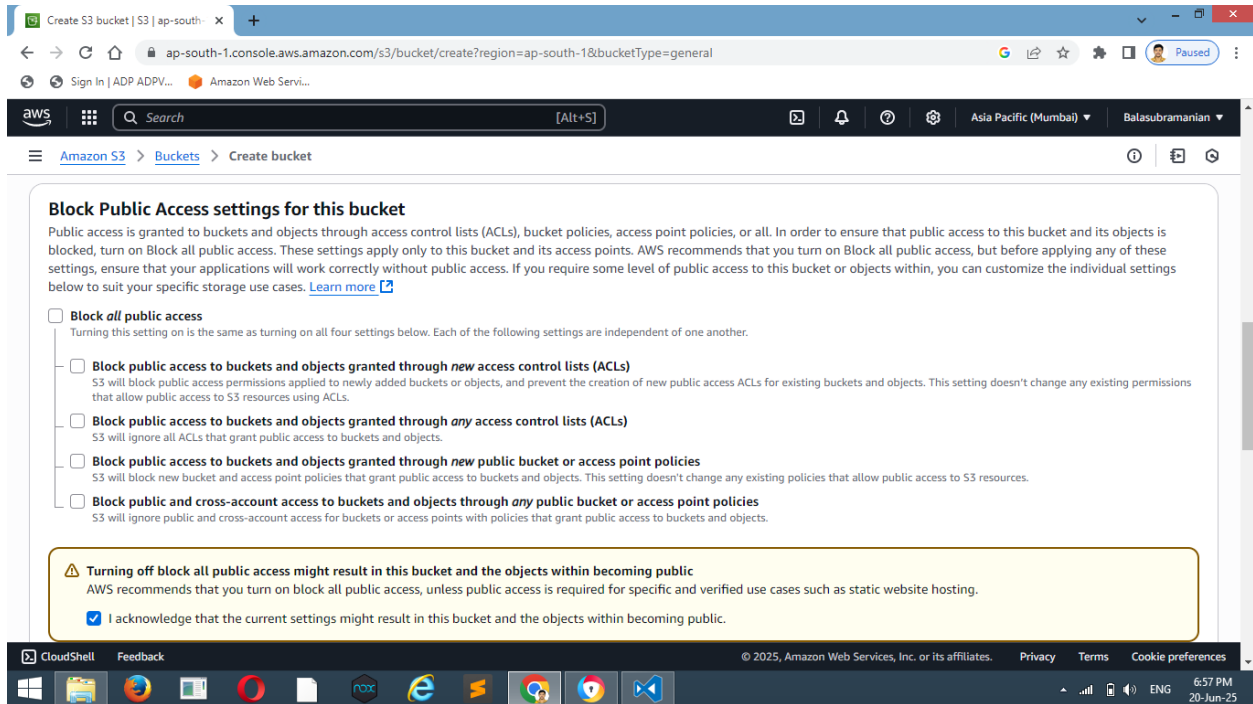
Create S3 bucket | S3 | ap-south-

ap-south-1.console.aws.amazon.com/s3/bucket/create?region=ap-south-1&bucketType=general

Paused

Sign In | ADP ADPV... Amazon Web Servi...

aws Search [Alt+S] Asia Pacific (Mumbai) ▼ Balasubramanian ▼

Amazon S3 > Buckets > Create bucket

Block Public Access settings for this bucket

Public access is granted to buckets and objects through access control lists (ACLs), bucket policies, access point policies, or all. In order to ensure that public access to this bucket and its objects is blocked, turn on Block all public access. These settings apply only to this bucket and its access points. AWS recommends that you turn on Block all public access, but before applying any of these settings, ensure that your applications will work correctly without public access. If you require some level of public access to this bucket or objects within, you can customize the individual settings below to suit your specific storage use cases. Learn more

Block *all* public access
Turning this setting on is the same as turning on all four settings below. Each of the following settings are independent of one another.

Block public access to buckets and objects granted through *new* access control lists (ACLs)
S3 will block public access permissions applied to newly added buckets or objects, and prevent the creation of new public access ACLs for existing buckets and objects. This setting doesn't change any existing permissions that allow public access to S3 resources using ACLs.

Block public access to buckets and objects granted through *any* access control lists (ACLs)
S3 will ignore all ACLs that grant public access to buckets and objects.

Block public access to buckets and objects granted through *new* public bucket or access point policies
S3 will block new bucket and access point policies that grant public access to buckets and objects. This setting doesn't change any existing policies that allow public access to S3 resources.

Block public and cross-account access to buckets and objects through *any* public bucket or access point policies
S3 will ignore public and cross-account access for buckets or access points with policies that grant public access to buckets and objects.

Turning off block all public access might result in this bucket and the objects within becoming public
AWS recommends that you turn on block all public access, unless public access is required for specific and verified use cases such as static website hosting.

I acknowledge that the current settings might result in this bucket and the objects within becoming public.

CloudShell Feedback © 2025, Amazon Web Services, Inc. or its affiliates. Privacy Terms Cookie preferences

ENG 6:57 PM 20-Jun-25